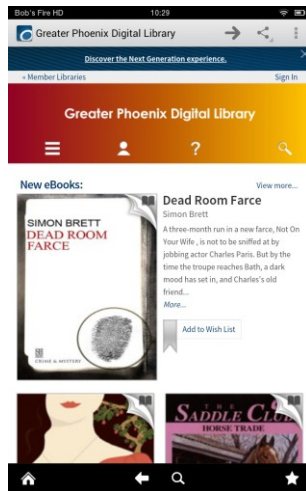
Bob's Fire HD 10:29

Greater Phoenix Digital Library

× Discover the Next Generation experience.

« Member Libraries Sign In

Greater Phoenix Digital Library

New eBooks: View more...

SIMON BRETT
DEAD ROOM FARCE

CRIME & MYSTERY

Dead Room Farce
Simon Brett

A three-month run in a new farce, Not On Your Wife , is not to be sniffed at by jobbing actor Charles Paris. But by the time the troupe reaches Bath, a dark mood has set in, and Charles's old friend...

More...

Add to Wish List

THE SADDLE CLUB
HORSE TRADE